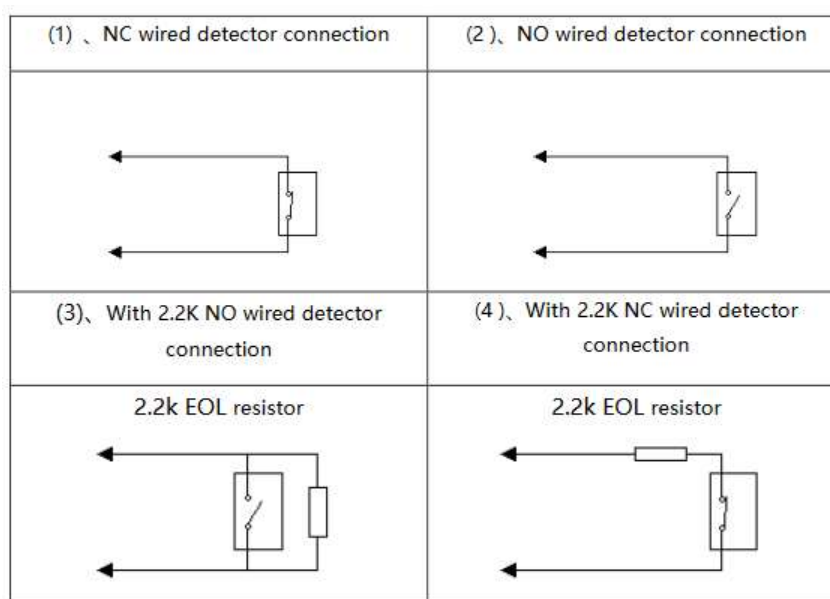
| (1) 、NC wired detector connection | (2 )、NO wired detector connection |
|---|---|
| | |
| (3)、With 2.2K NO wired detector connection | (4 )、With 2.2K NC wired detector connection |
| 2.2k EOL resistor | 2.2k EOL resistor |